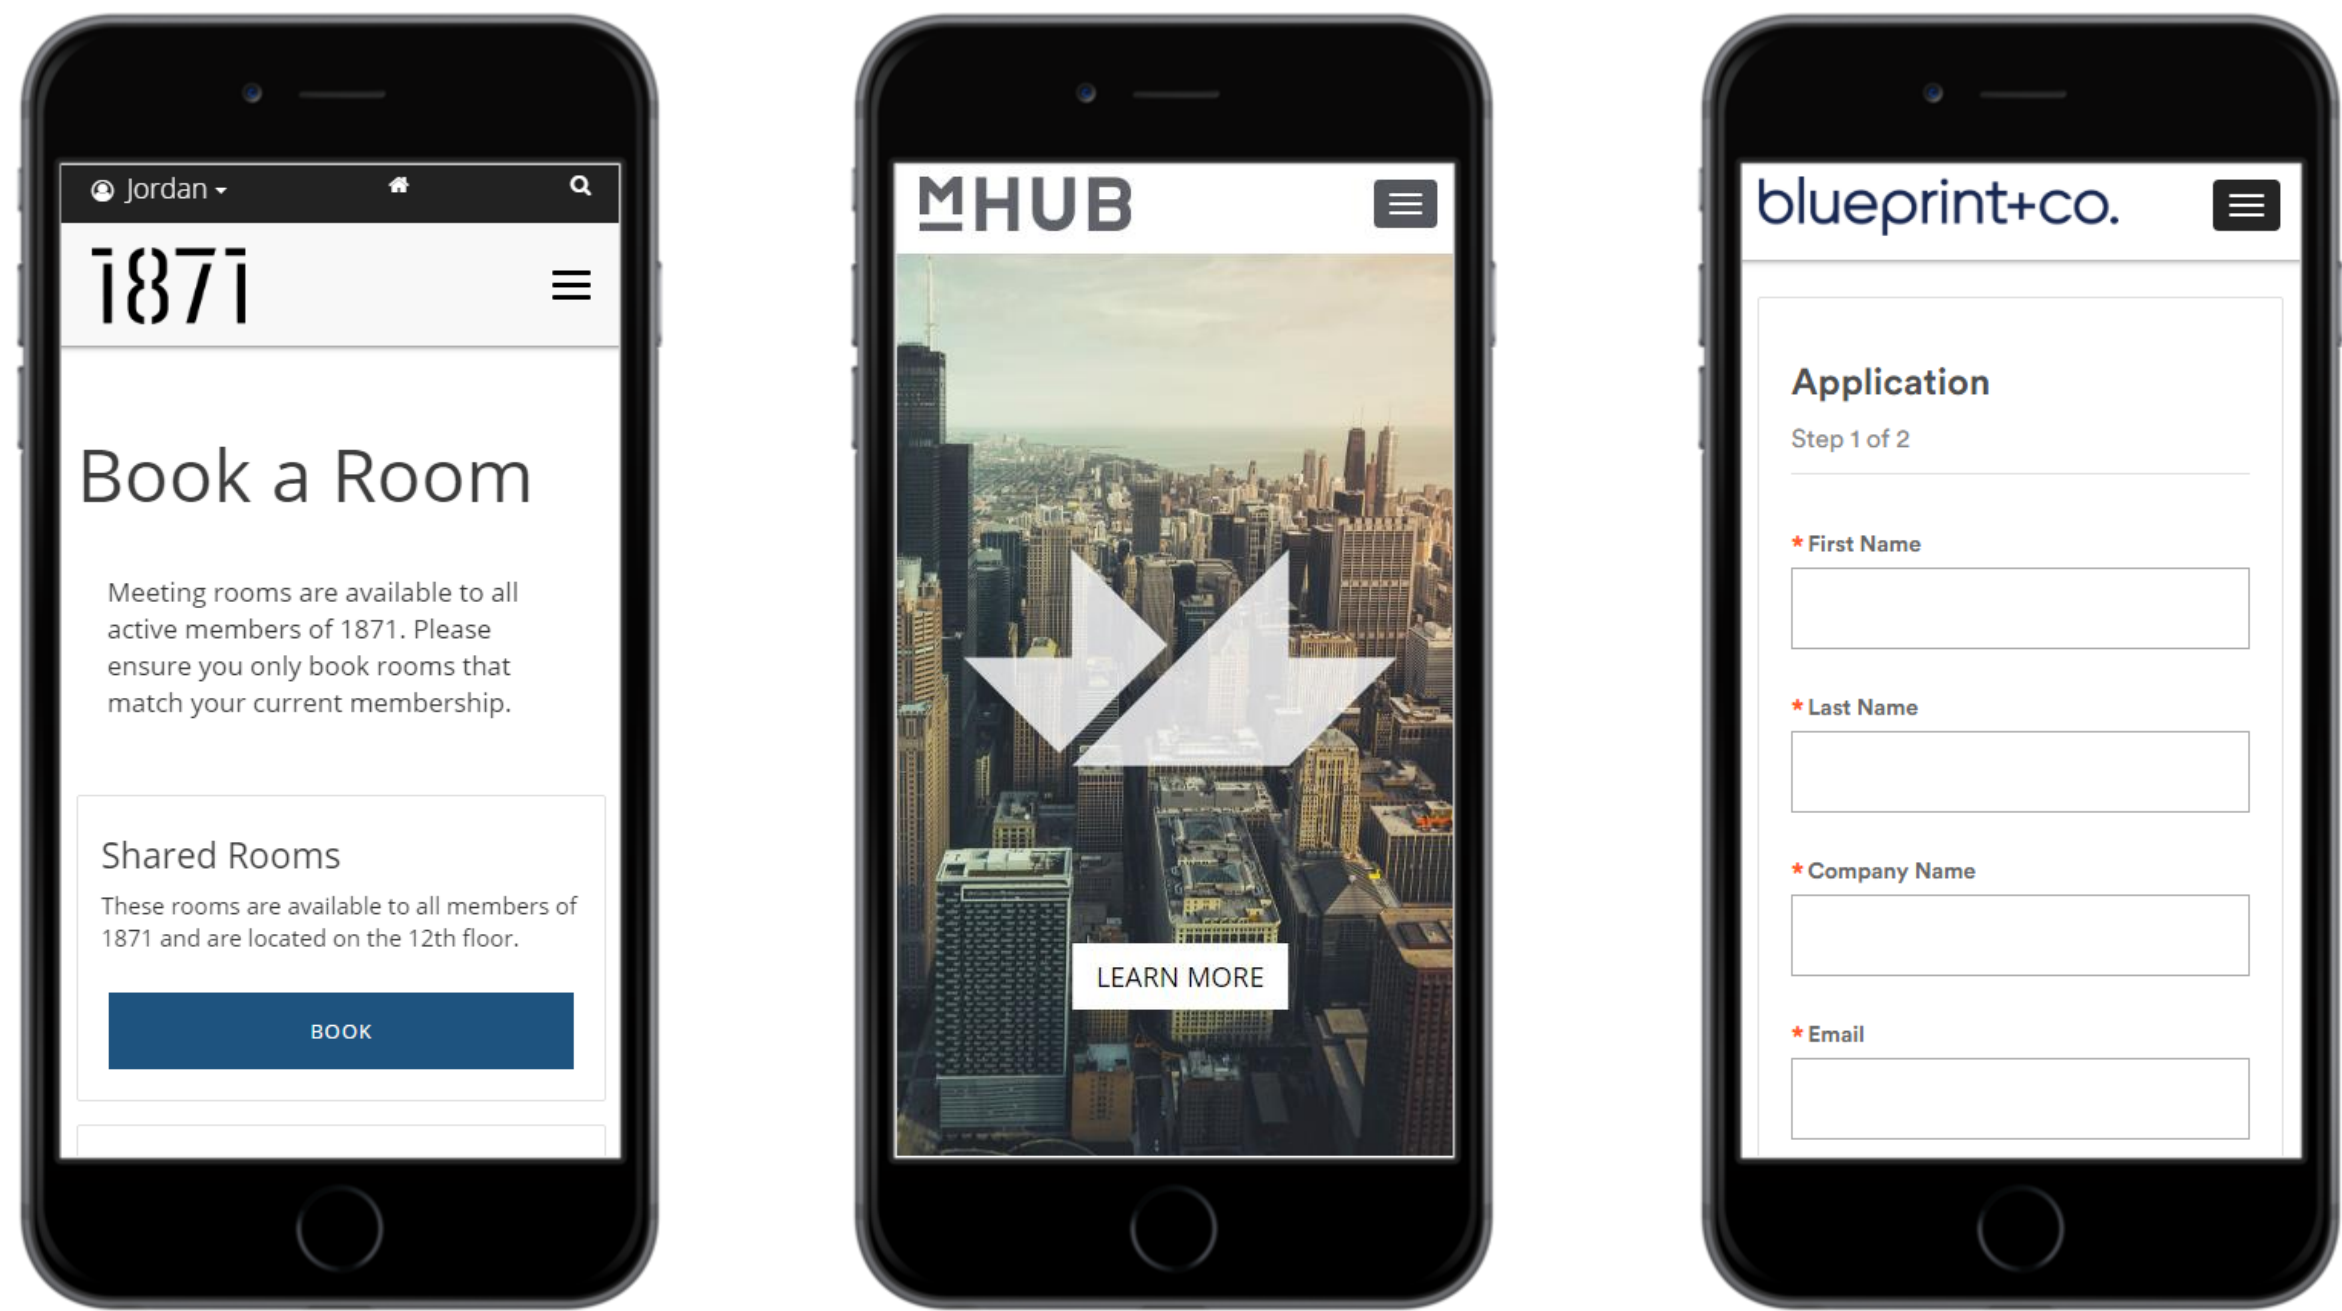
Jordan

1871

Book a Room

Meeting rooms are available to all active members of 1871. Please ensure you only book rooms that match your current membership.

Shared Rooms

These rooms are available to all members of 1871 and are located on the 12th floor.

BOOK

MHUB

LEARN MORE

blueprint+co.

Application

Step 1 of 2

* First Name

* Last Name

* Company Name

* Email